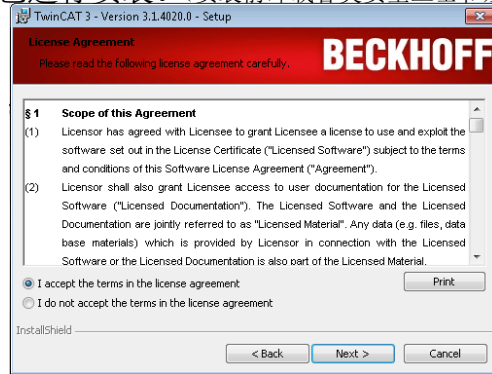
TwinCAT 3 - Version 3.1.4020.0 - Setup

License Agreement

Please read the following license agreement carefully.

BECKHOFF

§ 1 Scope of this Agreement

(1) Licensor has agreed with Licensee to grant Licensee a license to use and exploit the software set out in the License Certificate ("Licensed Software") subject to the terms and conditions of this Software License Agreement ("Agreement").

(2) Licensor shall also grant Licensee access to user documentation for the Licensed Software ("Licensed Documentation"). The Licensed Software and the Licensed Documentation are jointly referred to as "Licensed Material". Any data (e.g. files, data base materials) which is provided by Licensor in connection with the Licensed Software or the Licensed Documentation is also part of the Licensed Material.

I accept the terms in the license agreement

I do not accept the terms in the license agreement

Print

InstallShield

< Back

Next >

Cancel